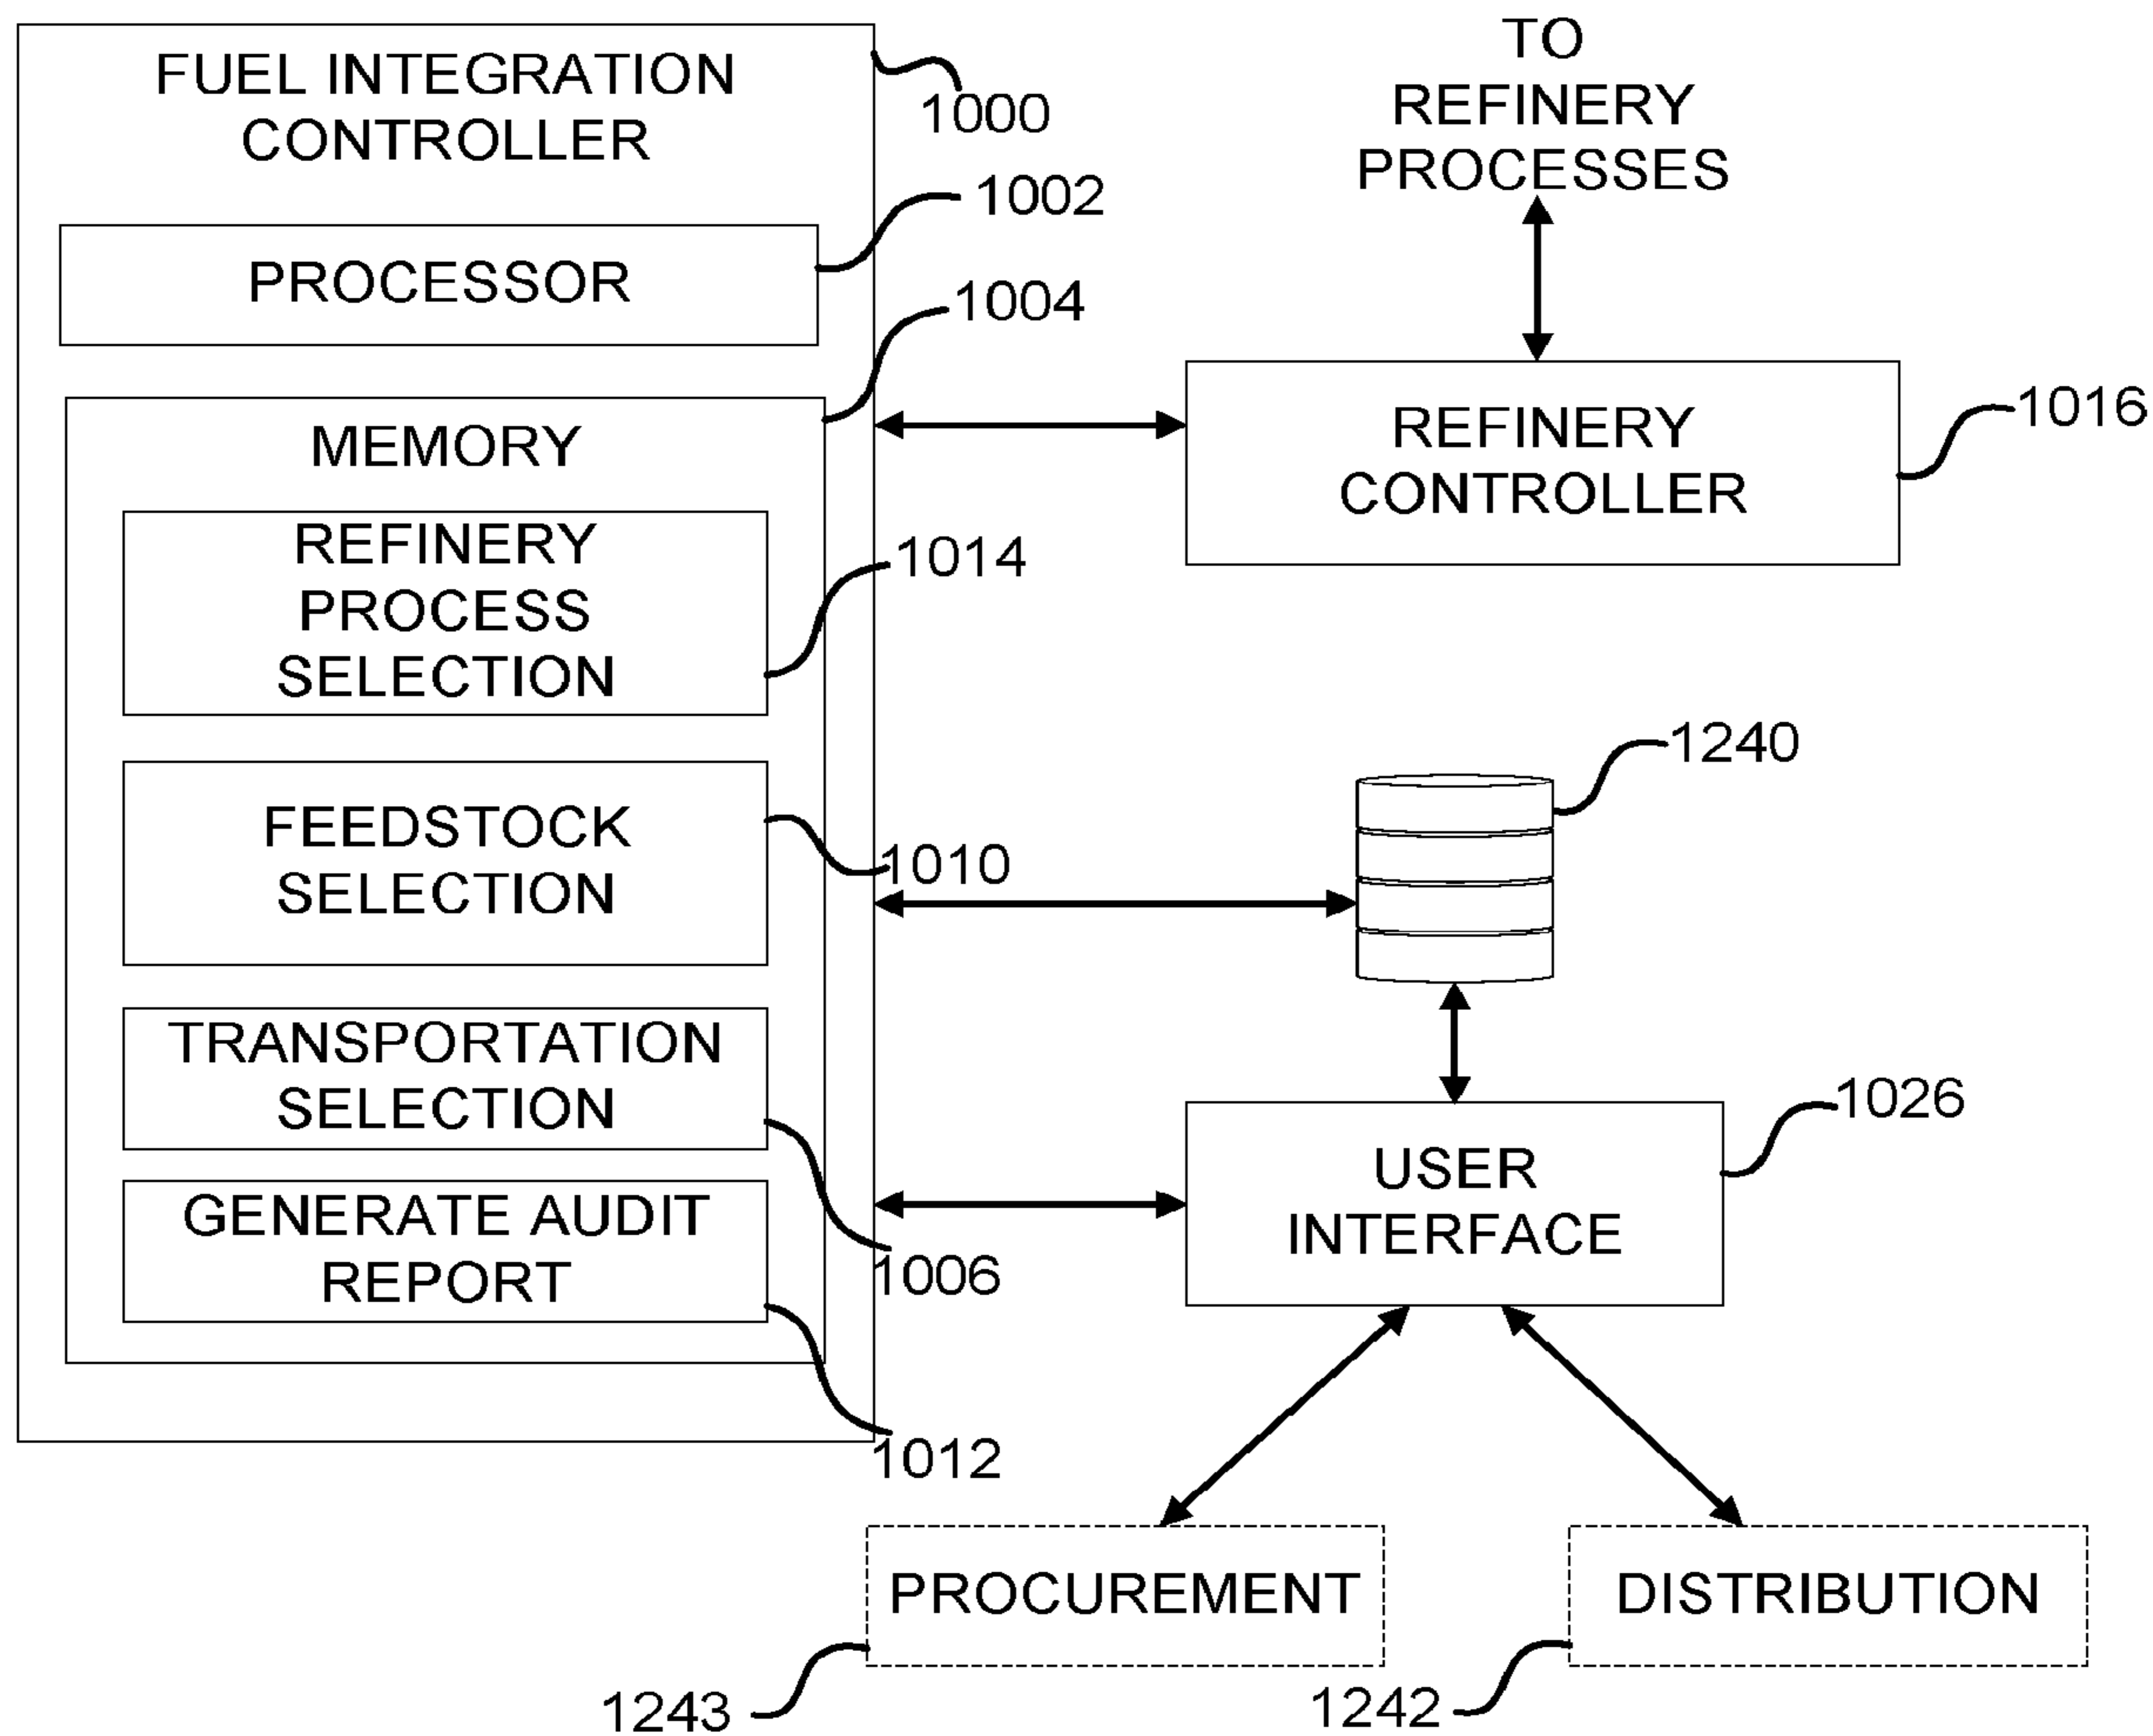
FUEL INTEGRATION CONTROLLER

1000

PROCESSOR

1002

1004

MEMORY

REFINERY PROCESS SELECTION

1014

FEEDSTOCK SELECTION

1010

TRANSPORTATION SELECTION

GENERATE AUDIT REPORT

1006

1012

TO REFINERY PROCESSES

REFINERY CONTROLLER

1016

1240

USER INTERFACE

1026

PROCUREMENT

DISTRIBUTION

1243

1242